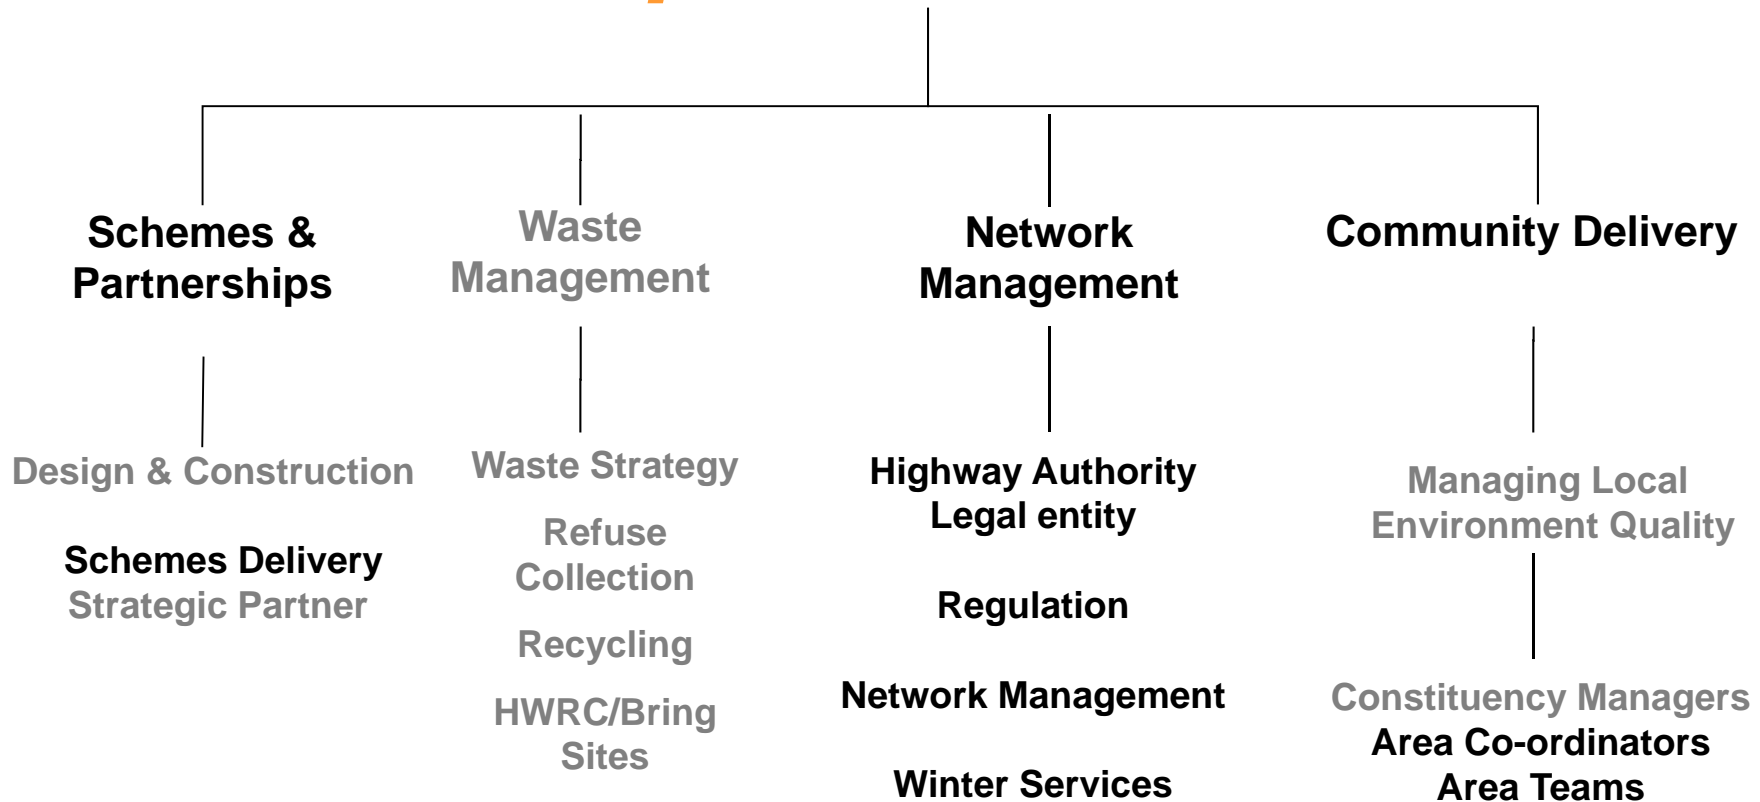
Schemes & Partnerships

Design & Construction

Schemes Delivery
Strategic Partner

Waste Management

Waste Strategy

Refuse Collection

Recycling

HWRC/Bring Sites

Network Management

Highway Authority
Legal entity

Regulation

Network Management

Winter Services

Community Delivery

Managing Local Environment Quality

Constituency Managers
Area Co-ordinators
Area Teams